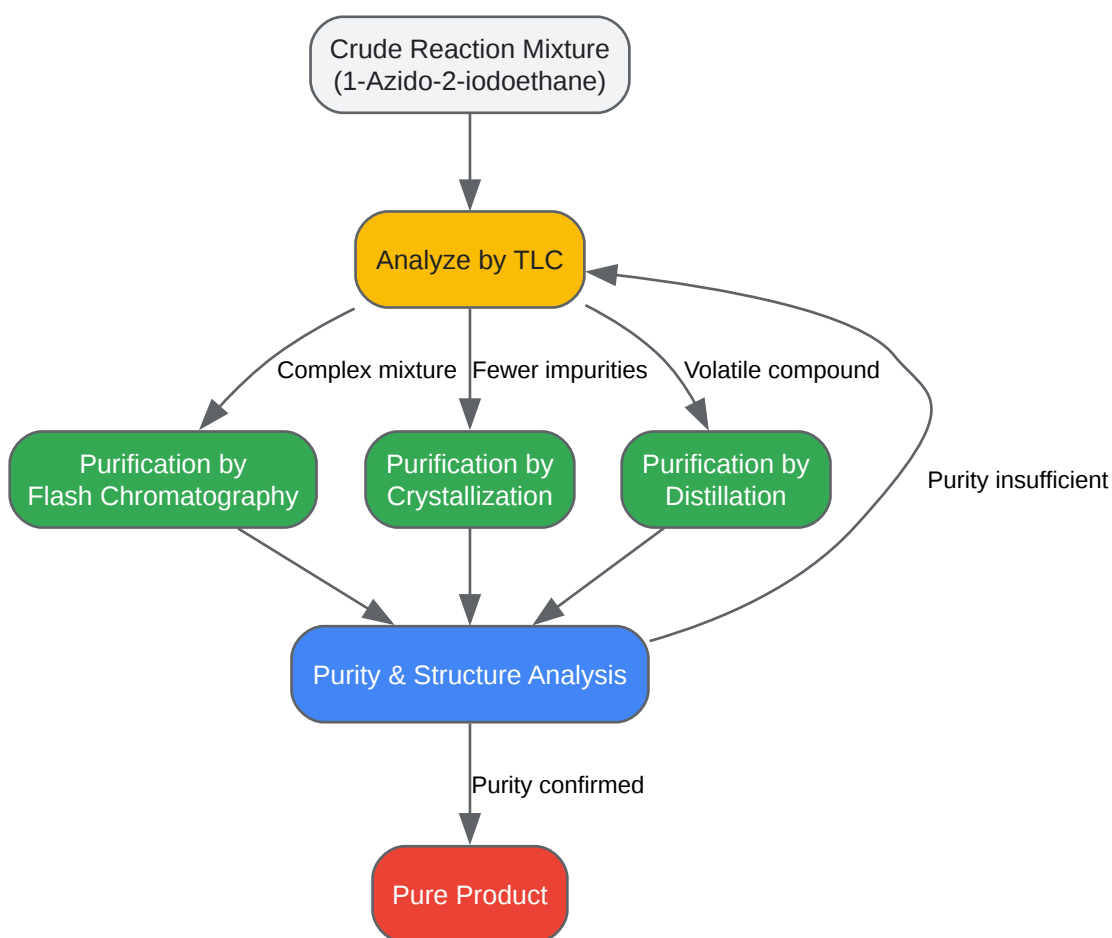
Crude Reaction Mixture
(1-Azido-2-iodoethane)

Analyze by TLC

Complex mixture

Fewer impurities

Volatile compound

Purification by
Flash Chromatography

Purification by
Crystallization

Purification by
Distillation

Purity insufficient

Purity & Structure Analysis

Purity confirmed

Pure Product